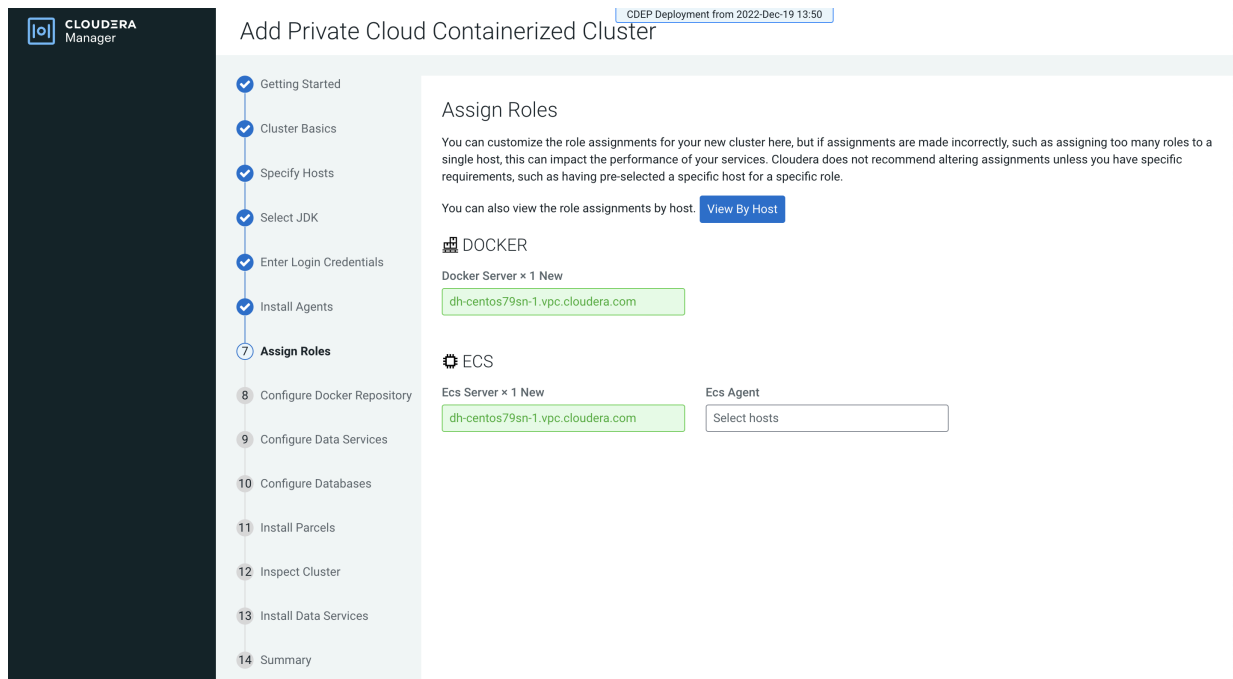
CLOUDERA
Manager

CDEP Deployment from 2022-Dec-19 13:50

Add Private Cloud Containerized Cluster

Getting Started

Cluster Basics

Specify Hosts

Select JDK

Enter Login Credentials

Install Agents

7 Assign Roles

8 Configure Docker Repository

9 Configure Data Services

10 Configure Databases

11 Install Parcels

12 Inspect Cluster

13 Install Data Services

14 Summary

Assign Roles

You can customize the role assignments for your new cluster here, but if assignments are made incorrectly, such as assigning too many roles to a single host, this can impact the performance of your services. Cloudera does not recommend altering assignments unless you have specific requirements, such as having pre-selected a specific host for a specific role.

You can also view the role assignments by host. View By Host

DOCKER

Docker Server × 1 New

dh-centos79sn-1.vpc.cloudera.com

ECS

Ecs Server × 1 New

dh-centos79sn-1.vpc.cloudera.com

Ecs Agent

Select hosts